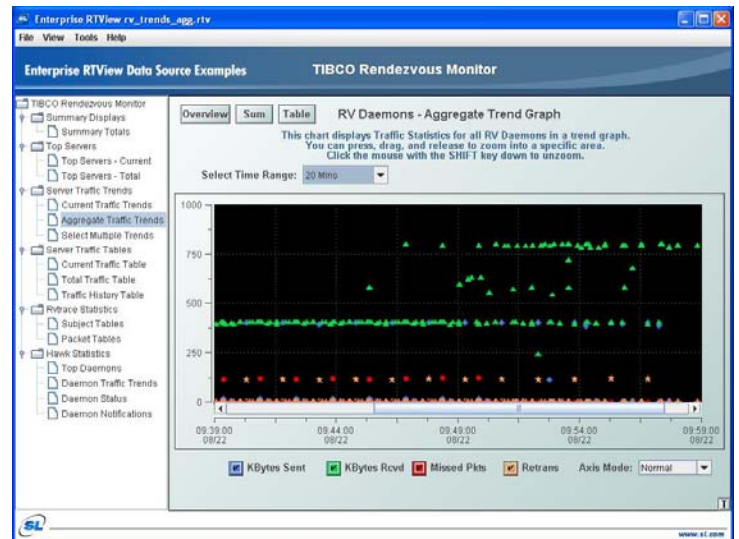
Enterprise RTView rv_trends_agg.rtv

File View Tools Help

Enterprise RTView Data Source Examples

TIBCO Rendezvous Monitor

TIBCO Rendezvous Monitor
Summary Displays
Summary Totals
Top Servers
Top Servers - Current
Top Servers - Total
Server Traffic Trends
Current Traffic Trends
Aggregate Traffic Trends
Select Multiple Trends
Server Traffic Tables
Current Traffic Table
Total Traffic Table
Traffic History Table
Rvtrace Statistics
Subject Tables
Packet Tables
Hawk Statistics
Top Daemons
Daemon Traffic Trends
Daemon Status
Daemon Notifications

Overview Sum Table

RV Daemons - Aggregate Trend Graph

This chart displays Traffic Statistics for all RV Daemons in a trend graph.
You can press, drag, and release to zoom into a specific area.
Click the mouse with the SHIFT key down to unzoom.

Select Time Range: 20 Mins

1000
750
500
250
0

09:39:00 08/22
09:44:00 08/22
09:49:00 08/22
09:54:00 08/22
09:59:00 08/22

KBytes Sent KBytes Rcvd Missed Pkts Retrans Axis Mode: Normal

SL

www.sl.com